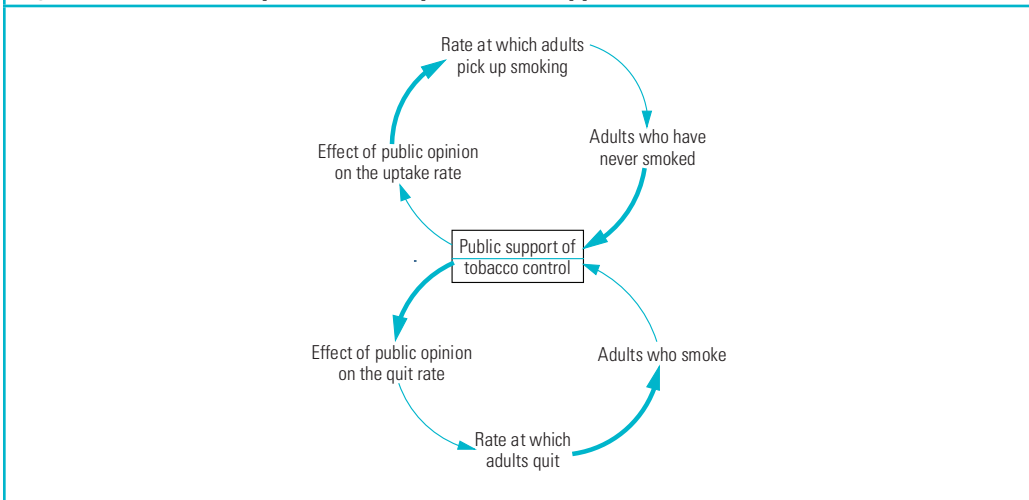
Rate at which adults pick up smoking

Adults who have never smoked

Effect of public opinion on the uptake rate

Public support of tobacco control

Effect of public opinion on the quit rate

Adults who smoke

Rate at which adults quit